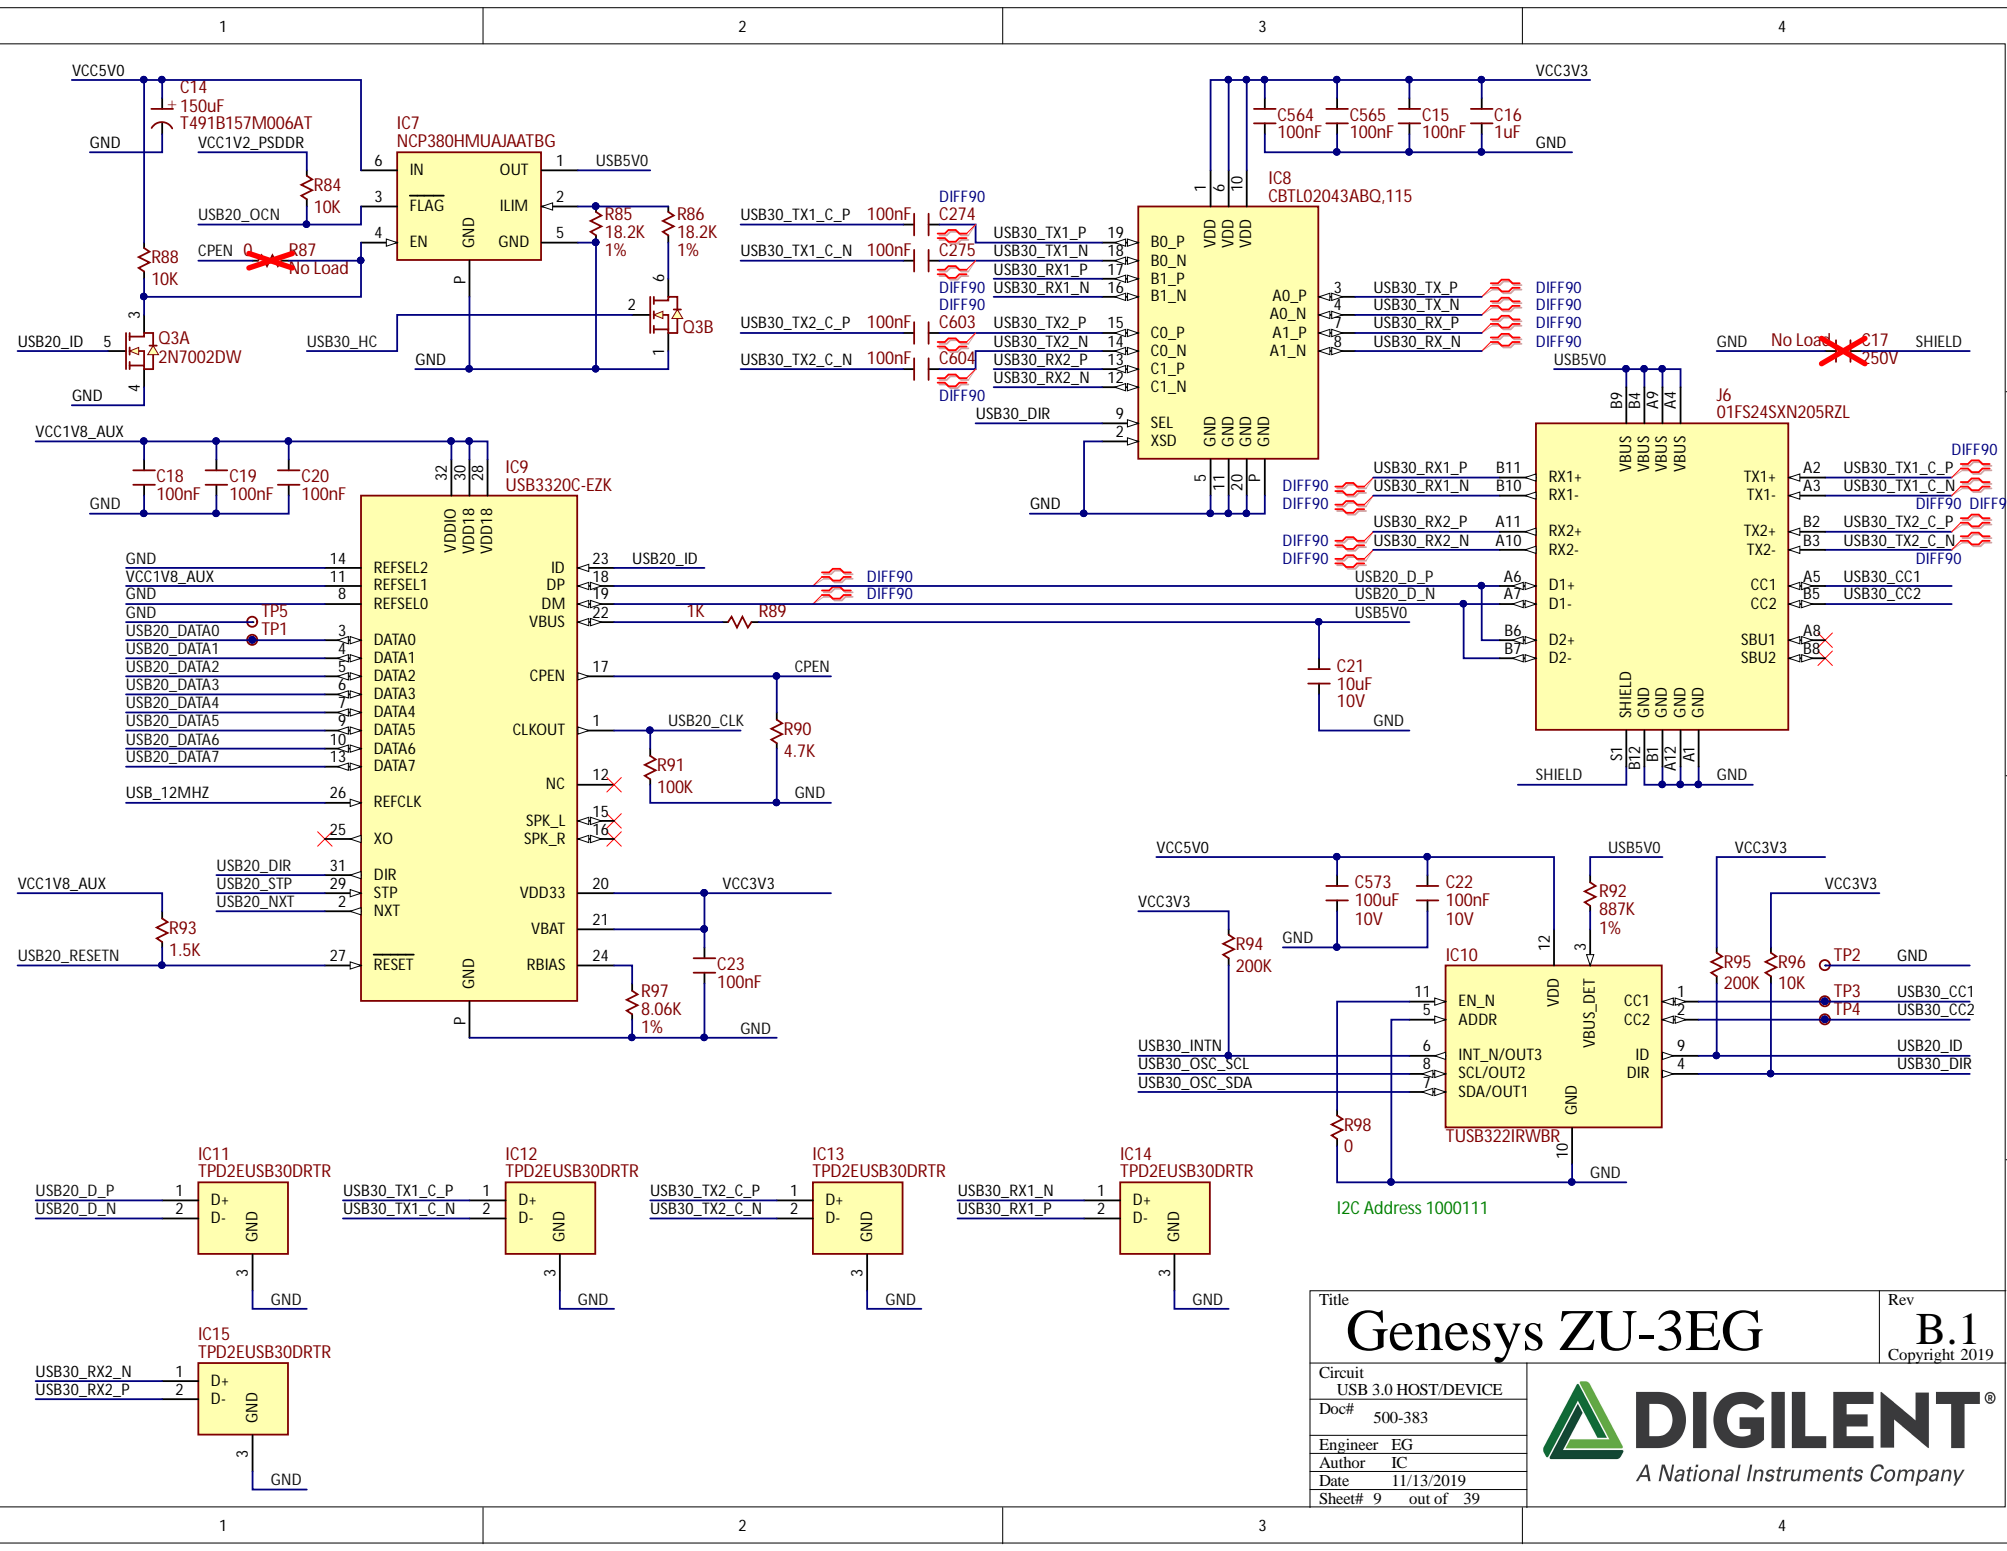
1 2 3 4

VCC5V0
C14
150uF
T491B157M006AT
GND
VCC1V2_PSDDR
IC7
NCP380HMUAJAATBG
6 IN OUT 1 USB5V0
R84
10K
USB20_OCN 3 FLAG ILIM 2
R85 18.2K 1%
R86 18.2K 1%
CPEN 0 R87 No Load 4 EN GND 5
GND
P
R88
10K
6
2 Q3B
3
1
USB20_ID 5 Q3A 2N7002DW
USB30_HC
GND
4
GND

VCC3V3
C564 100nF
C565 100nF
C15 100nF
C16 1uF
GND
IC8
CBTL02043ABQ,115
1 6 10
DIFF90
USB30_TX1_C_P 100nF C274
USB30_TX1_C_N 100nF C275
USB30_TX1_P 19 B0_P
USB30_TX1_N 18 B0_N
USB30_RX1_P 17 B1_P
DIFF90 USB30_RX1_N 16 B1_N
VDD VDD VDD
DIFF90
USB30_TX2_C_P 100nF C603
USB30_TX2_C_N 100nF C604
USB30_TX2_P 15 C0_P
USB30_TX2_N 14 C0_N
USB30_RX2_P 13 C1_P
USB30_RX2_N 12 C1_N
DIFF90
A0_P 3 USB30_TX_P DIFF90
A0_N 4 USB30_TX_N DIFF90
A1_P 7 USB30_RX_P DIFF90
A1_N 8 USB30_RX_N DIFF90
USB30_DIR 9 SEL
2 XSD
GND GND GND GND
5 11 20 P
GND

GND No Load C17 250V SHIELD
USB5V0
B9 B4 A9 A4
J6
01FS24SXN205RZL
VBUS VBUS VBUS VBUS
DIFF90
USB30_RX1_P B11 RX1+
DIFF90 USB30_RX1_N B10 RX1-
DIFF90
TX1+ A2 USB30_TX1_C_P
TX1- A3 USB30_TX1_C_N
DIFF90 DIFF90
USB30_RX2_P A11 RX2+
DIFF90 USB30_RX2_N A10 RX2-
DIFF90
TX2+ B2 USB30_TX2_C_P
TX2- B3 USB30_TX2_C_N
DIFF90
USB20_D_P A6 D1+
USB20_D_N A7 D1-
CC1 A5 USB30_CC1
CC2 B5 USB30_CC2
B6 D2+
B7 D2-
SBU1 A8
SBU2 B8
SHIELD GND GND GND GND
SHIELD S1 B12 B1 A12 A1 GND

VCC1V8_AUX
C18 100nF
C19 100nF
C20 100nF
GND
32 30 28
IC9
USB3320C-EZK
VDDIO VDD18 VDD18
GND 14 REFSEL2
VCC1V8_AUX 11 REFSEL1
GND 8 REFSEL0
GND TP5
TP1
ID 23 USB20_ID
DP 18 DIFF90
DM 19 DIFF90
VBUS 22 1K R89 USB5V0
USB20_DATA0 3 DATA0
USB20_DATA1 4 DATA1
USB20_DATA2 5 DATA2
USB20_DATA3 6 DATA3
USB20_DATA4 7 DATA4
USB20_DATA5 9 DATA5
USB20_DATA6 10 DATA6
USB20_DATA7 13 DATA7
CPEN 17 CPEN
C21 10uF 10V
GND
CLKOUT 1 USB20_CLK
R90 4.7K
R91 100K
NC 12
GND
USB_12MHZ 26 REFCLK
SPK_L 15
SPK_R 16
25 XO
USB20_DIR 31 DIR
USB20_STP 29 STP
USB20_NXT 2 NXT
VDD33 20 VCC3V3
VCC1V8_AUX
R93 1.5K
VBAT 21
C23 100nF
USB20_RESETN 27 RESET
GND
RBIAS 24
R97 8.06K 1%
P
GND

VCC5V0
C573 100uF 10V
C22 100nF 10V
USB5V0
VCC3V3
R92 887K 1%
VCC3V3
VCC3V3
R94 200K
GND
IC10
12 3
VDD VBUS_DET
R95 200K
R96 10K
TP2 GND
11 EN_N
5 ADDR
CC1 1 TP3 USB30_CC1
CC2 2 TP4 USB30_CC2
USB30_INTN 6 INT_N/OUT3
USB30_OSC_SCL 8 SCL/OUT2
USB30_OSC_SDA 7 SDA/OUT1
ID 9 USB20_ID
DIR 4 USB30_DIR
GND
R98 0
TUSB322IRWBR
10
GND
I2C Address 1000111

IC11 TPD2EUSB30DRTR
USB20_D_P 1 D+
USB20_D_N 2 D-
GND 3 GND
IC12 TPD2EUSB30DRTR
USB30_TX1_C_P 1 D+
USB30_TX1_C_N 2 D-
GND 3 GND
IC13 TPD2EUSB30DRTR
USB30_TX2_C_P 1 D+
USB30_TX2_C_N 2 D-
GND 3 GND
IC14 TPD2EUSB30DRTR
USB30_RX1_N 1 D+
USB30_RX1_P 2 D-
GND 3 GND
IC15 TPD2EUSB30DRTR
USB30_RX2_N 1 D+
USB30_RX2_P 2 D-
GND 3 GND

Title
Genesys ZU-3EG
Rev
B.1
Copyright 2019
Circuit
USB 3.0 HOST/DEVICE
Doc# 500-383
Engineer EG
Author IC
Date 11/13/2019
Sheet# 9 out of 39
DIGILENT®
A National Instruments Company

1 2 3 4